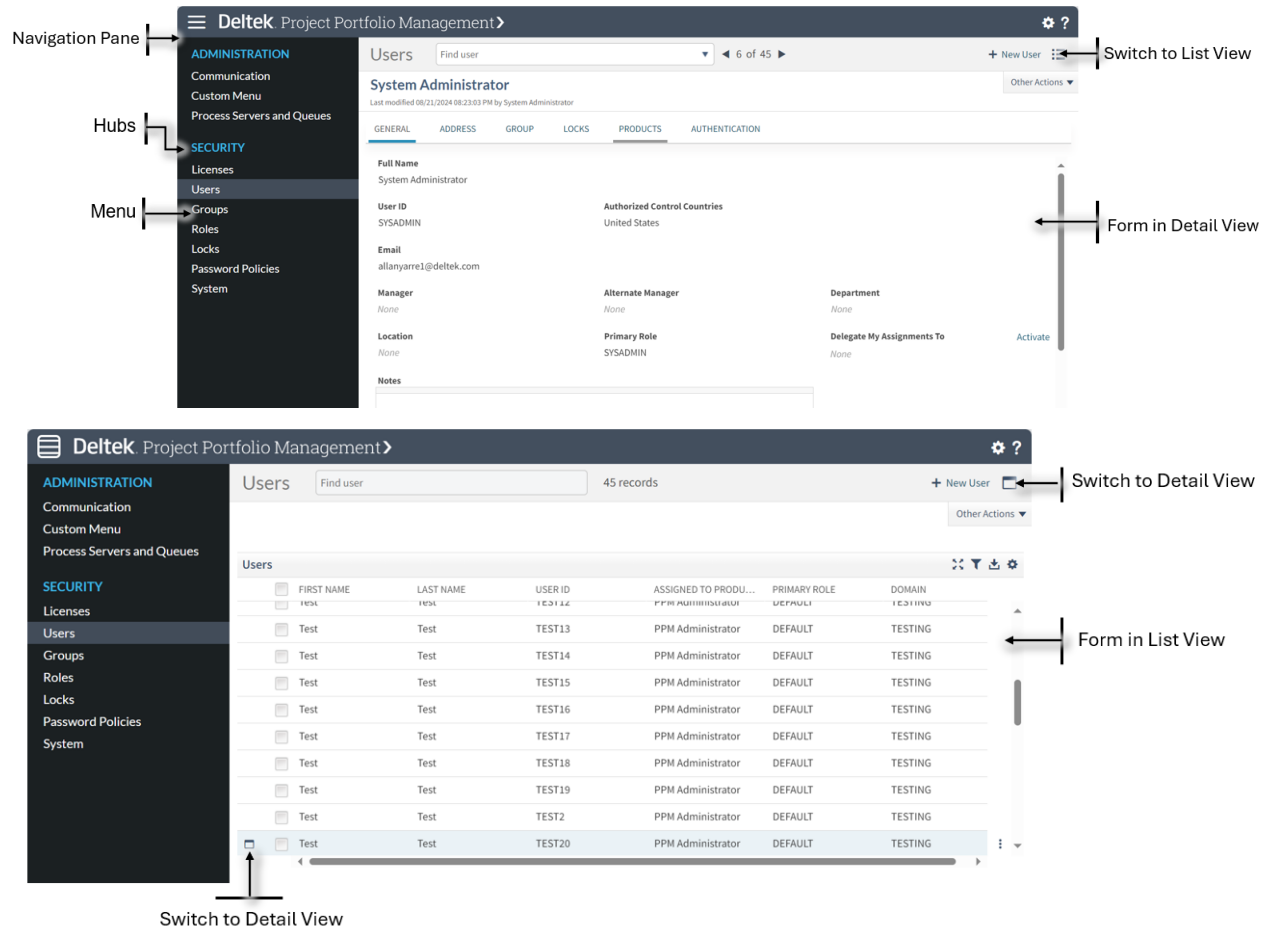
Navigation Pane

Deltek. Project Portfolio Management ›

ADMINISTRATION
Communication
Custom Menu
Process Servers and Queues

Hubs

SECURITY
Licenses
Users

Menu

Groups
Roles
Locks
Password Policies
System

Users
Find user
◀ 6 of 45 ▶
+ New User

Switch to List View

System Administrator
Last modified 08/21/2024 08:23:03 PM by System Administrator
Other Actions ▼

GENERAL ADDRESS GROUP LOCKS PRODUCTS AUTHENTICATION

Full Name
System Administrator

User ID
SYSADMIN

Authorized Control Countries
United States

Form in Detail View

Email
allanyarre1@deltek.com

Manager
None

Alternate Manager
None

Department
None

Location
None

Primary Role
SYSADMIN

Delegate My Assignments To
None

Activate

Notes

Deltek. Project Portfolio Management ›

ADMINISTRATION
Communication
Custom Menu
Process Servers and Queues

SECURITY
Licenses
Users
Groups
Roles
Locks
Password Policies
System

Users
Find user
45 records
+ New User

Switch to Detail View

Other Actions ▼

Users

| FIRST NAME | LAST NAME | USER ID | ASSIGNED TO PRODU... | PRIMARY ROLE | DOMAIN |
|---|---|---|---|---|---|
| Test | Test | TEST12 | PPM Administrator | DEFAULT | TESTING |
| Test | Test | TEST13 | PPM Administrator | DEFAULT | TESTING |
| Test | Test | TEST14 | PPM Administrator | DEFAULT | TESTING |
| Test | Test | TEST15 | PPM Administrator | DEFAULT | TESTING |
| Test | Test | TEST16 | PPM Administrator | DEFAULT | TESTING |
| Test | Test | TEST17 | PPM Administrator | DEFAULT | TESTING |
| Test | Test | TEST18 | PPM Administrator | DEFAULT | TESTING |
| Test | Test | TEST19 | PPM Administrator | DEFAULT | TESTING |
| Test | Test | TEST2 | PPM Administrator | DEFAULT | TESTING |
| Test | Test | TEST20 | PPM Administrator | DEFAULT | TESTING |

Form in List View

Switch to Detail View